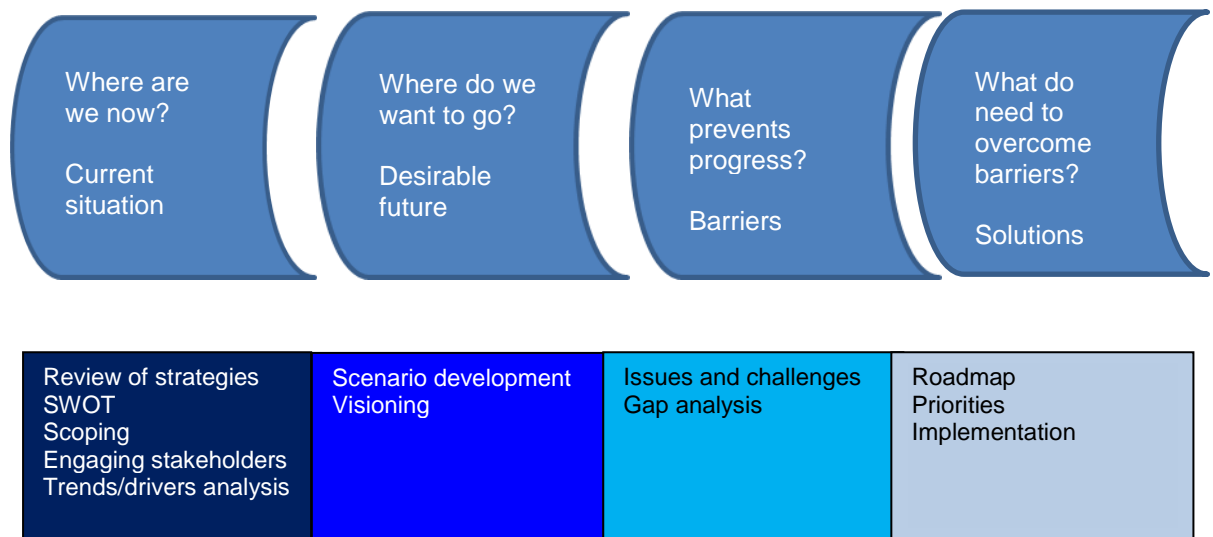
Where are we now?

Current situation

Where do we want to go?

Desirable future

What prevents progress?

Barriers

What do need to overcome barriers?

Solutions

| Review of strategies<br>SWOT<br>Scoping<br>Engaging stakeholders<br>Trends/drivers analysis | Scenario development<br>Visioning | Issues and challenges<br>Gap analysis | Roadmap<br>Priorities<br>Implementation |
|---|---|---|---|